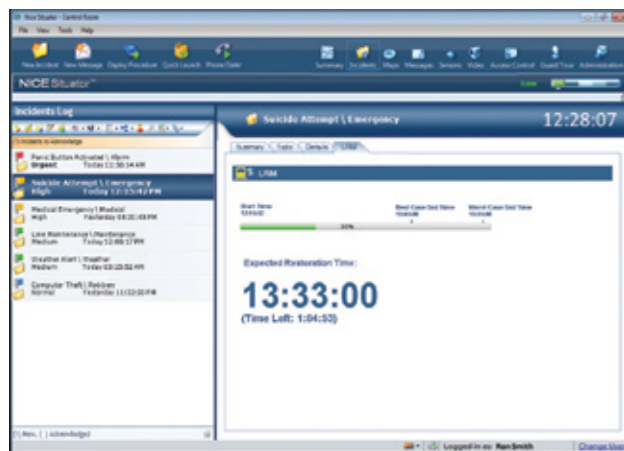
Nice Situator - Control Room

File View Tools Help

New Incident New Message Display Procedure Quick Launch Phone Dialer

Summary Incidents Maps Messages Sensors Video Access Control Guard Tour Administration

NICE Situator

Incidents Log

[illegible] Incidents to Acknowledge

Panic Button Activated \ Alarm
Urgent Today 12:58:14 PM

Suicide Attempt \ Emergency
High Today 12:15:42 PM

Medical Emergency \ Medical
High Yesterday 08:21:03 PM

Lose Maintenance \ Maintenance
Medium Today 12:08:17 PM

Weather Alert \ Weather
Medium Today 03:10:02 AM

Computer Theft \ Robbery
Normal Yesterday 11:12:32 PM

Suicide Attempt \ Emergency

12:28:07

Summary Tasks Details LRM

LRM

Start Time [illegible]

Best Case End Time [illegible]

Worst Case End Time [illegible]

32%

Expected Restoration Time:

13:33:00

(Time Left: 1:04:53)

Logged in as: Ron Smith

Change User